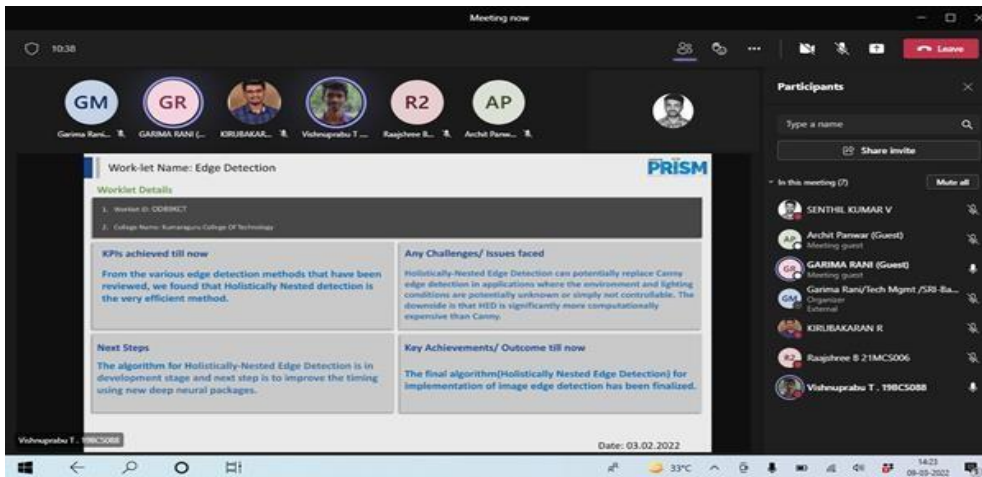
Meeting now

10:38

Leave

GM
Garima Rani...
GR
GARIMA RANI (...
KIRUBAKAR...
Vishnuprabu T ...
R2
Raajshree B...
AP
Archit Panw...

Work-let Name: Edge Detection

PRISM

Worklet Details

1. Worklet ID: OD89KCT

2. College Name: Kumaraguru College Of Technology

KPIs achieved till now

From the various edge detection methods that have been reviewed, we found that Holistically Nested detection is the very efficient method.

Any Challenges/ Issues faced

Holistically-Nested Edge Detection can potentially replace Canny edge detection in applications where the environment and lighting conditions are potentially unknown or simply not controllable. The downside is that HED is significantly more computationally expensive than Canny.

Next Steps

The algorithm for Holistically-Nested Edge Detection is in development stage and next step is to improve the timing using new deep neural packages.

Key Achievements/ Outcome till now

The final algorithm(Holistically Nested Edge Detection) for implementation of image edge detection has been finalized.

Date: 03.02.2022

Vishnuprabu T . 19BCS088

Participants

Type a name

Share invite

In this meeting (7)

Mute all

SENTHIL KUMAR V

Archit Panwar (Guest)
Meeting guest

GARIMA RANI (Guest)
Meeting guest

Garima Rani/Tech Mgmt /SRI-Ba...
Organizer
External

KIRUBAKARAN R

Raajshree B 21MCS006

Vishnuprabu T . 19BCS088

33°C

14:23
03-02-2022